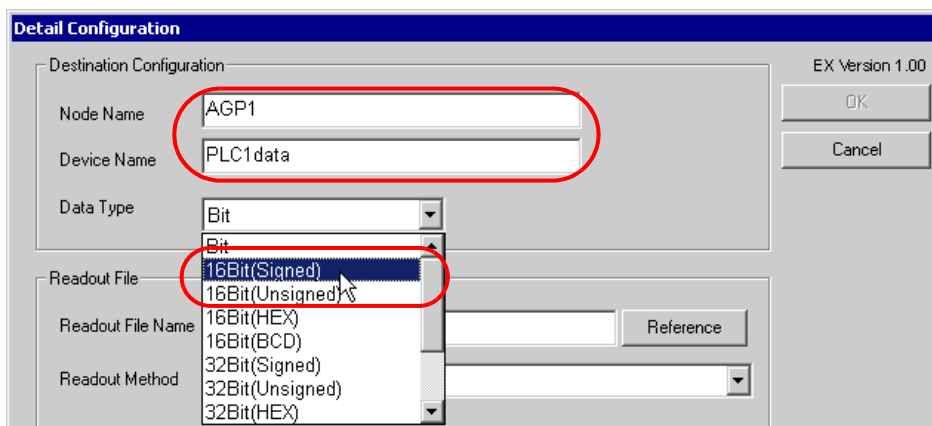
Detail Configuration

Destination Configuration

EX Version 1.00

Node Name AGP1

OK

Device Name PLC1data

Cancel

Data Type Bit

Bit
16Bit(Signed)
16Bit(Unsigned)
16Bit(HEX)
16Bit(BCD)
32Bit(Signed)
32Bit(Unsigned)
32Bit(HEX)

Readout File

Readout File Name

Reference

Readout Method